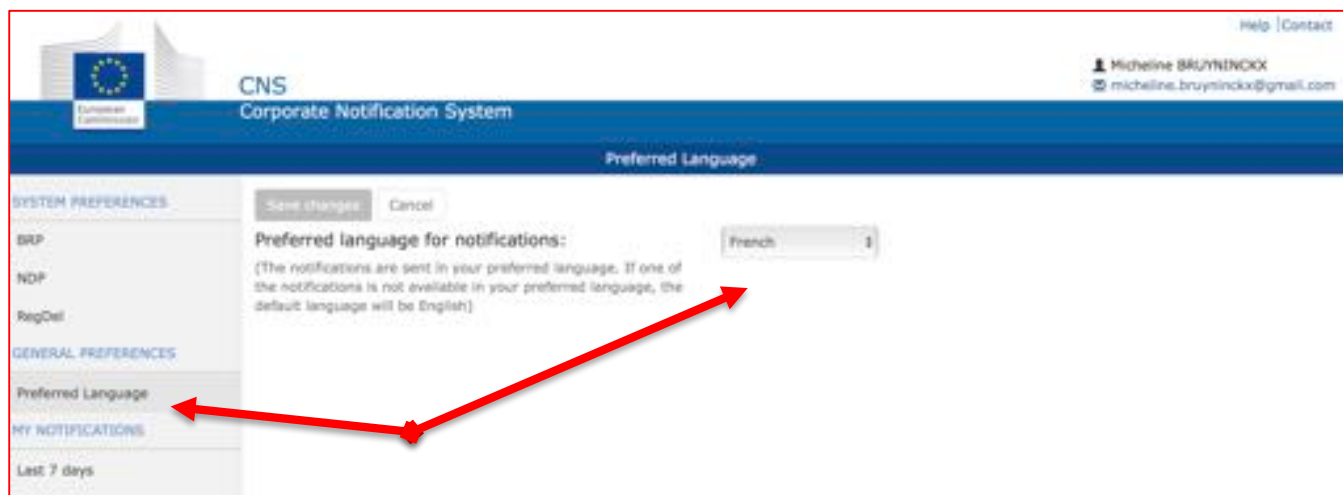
Help | Contact

European Commission

CNS
Corporate Notification System

Micheline BRUYNINCKX
micheline.bruyninckx@gmail.com

Preferred Language

SYSTEM PREFERENCES

BRP

NDP

RegDel

GENERAL PREFERENCES

Preferred Language

MY NOTIFICATIONS

Last 7 days

Save changes Cancel

Preferred language for notifications:

(The notifications are sent in your preferred language. If one of the notifications is not available in your preferred language, the default language will be English)

French